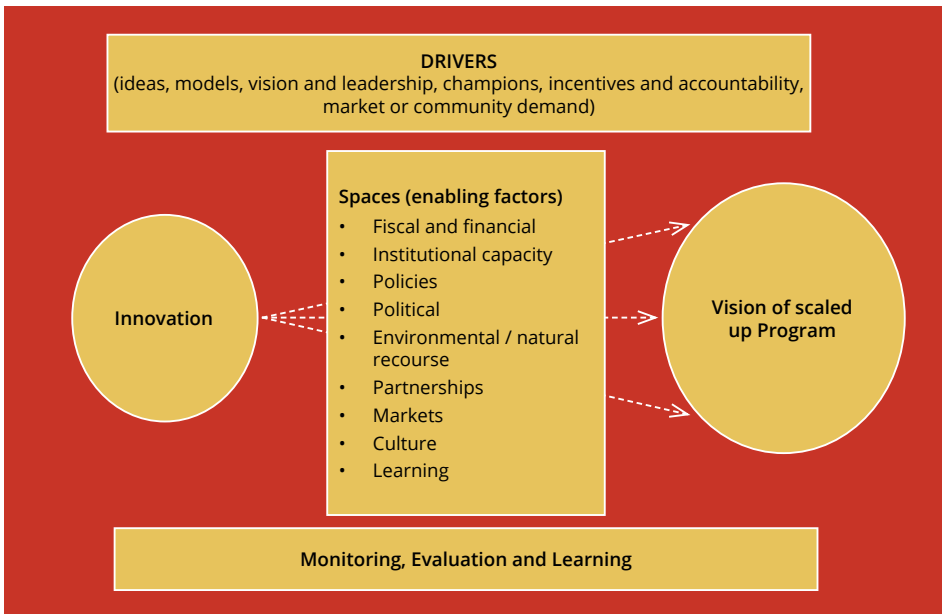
DRIVERS
(ideas, models, vision and leadership, champions, incentives and accountability, market or community demand)

Innovation

Spaces (enabling factors)
- Fiscal and financial
- Institutional capacity
- Policies
- Political
- Environmental / natural recourse
- Partnerships
- Markets
- Culture
- Learning

Vision of scaled up Program

Monitoring, Evaluation and Learning